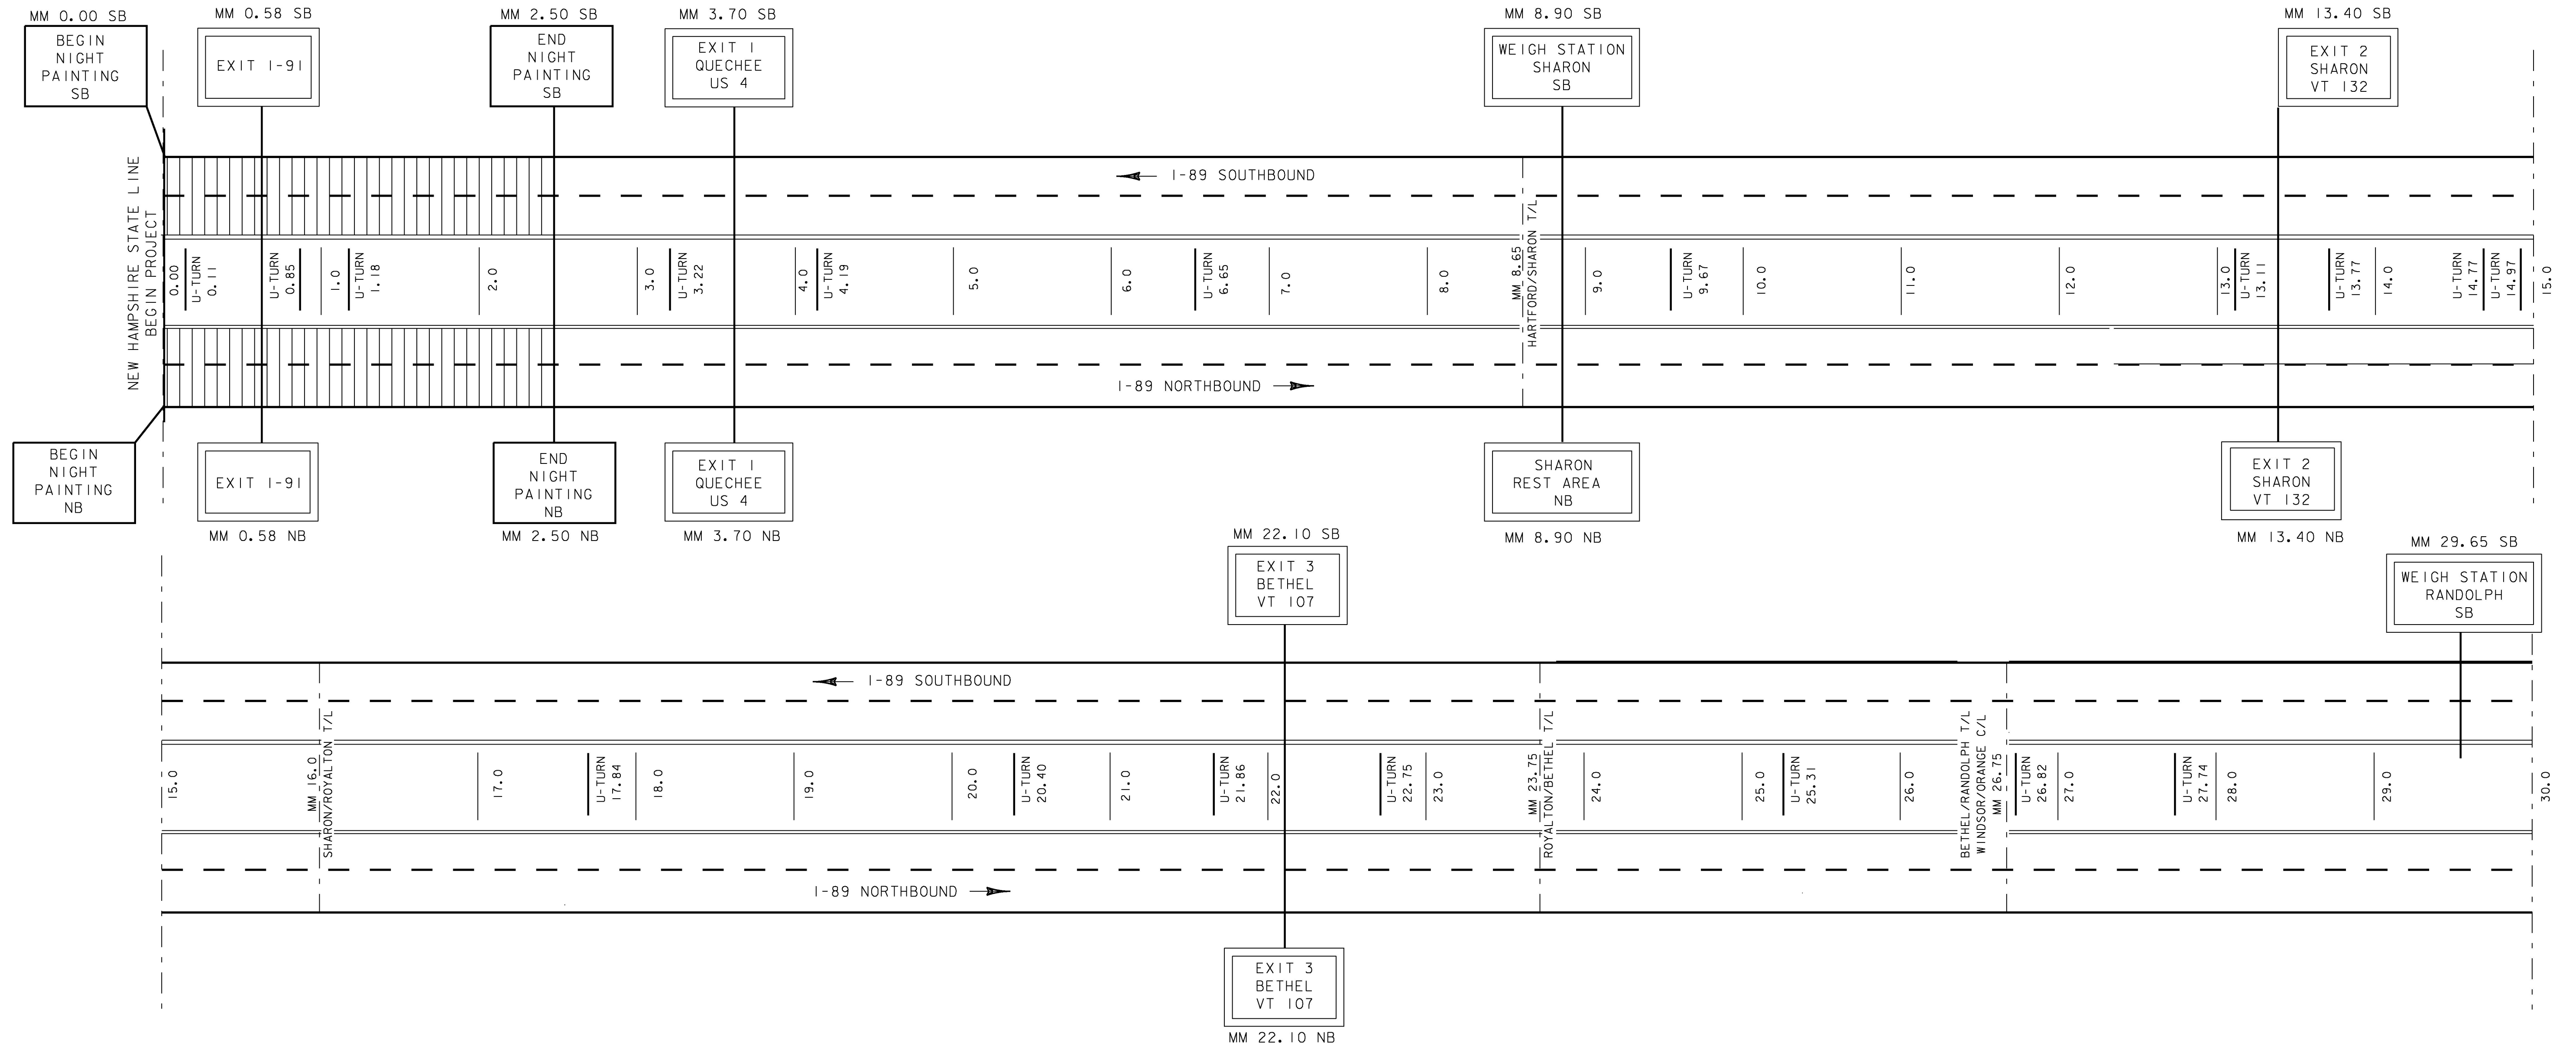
MM 0.00 SB
BEGIN NIGHT PAINTING SB

MM 0.58 SB
EXIT I-91

MM 2.50 SB
END NIGHT PAINTING SB

MM 3.70 SB
EXIT I QUECHEE US 4

MM 8.90 SB
WEIGH STATION SHARON SB

MM 13.40 SB
EXIT 2 SHARON VT 132

I-89 SOUTHBOUND

NEW HAMPSHIRE STATE LINE
BEGIN PROJECT

0.00
U-TURN 0.11
U-TURN 0.85
1.0
U-TURN 1.18
2.0
3.0
U-TURN 3.22
4.0
U-TURN 4.19
5.0
6.0
U-TURN 6.65
7.0
8.0
MM 8.65
HARTFORD/SHARON T/L
9.0
U-TURN 9.67
10.0
11.0
12.0
13.0
U-TURN 13.11
U-TURN 13.77
14.0
U-TURN 14.77
U-TURN 14.97
15.0

I-89 NORTHBOUND

BEGIN NIGHT PAINTING NB

EXIT I-91
MM 0.58 NB

END NIGHT PAINTING NB
MM 2.50 NB

EXIT I QUECHEE US 4
MM 3.70 NB

SHARON REST AREA NB
MM 8.90 NB

EXIT 2 SHARON VT 132
MM 13.40 NB

MM 22.10 SB
EXIT 3 BETHEL VT 107

MM 29.65 SB
WEIGH STATION RANDOLPH SB

I-89 SOUTHBOUND

15.0
MM 16.0
SHARON/ROYALTON T/L
17.0
U-TURN 17.84
18.0
19.0
20.0
U-TURN 20.40
21.0
U-TURN 21.86
22.0
U-TURN 22.75
23.0
MM 23.75
ROYALTON/BETHEL T/L
24.0
25.0
U-TURN 25.31
26.0
BETHEL/RANDOLPH T/L
WINDSOR/ORANGE C/L
MM 26.75
U-TURN 26.82
27.0
U-TURN 27.74
28.0
29.0
30.0

I-89 NORTHBOUND

EXIT 3 BETHEL VT 107
MM 22.10 NB